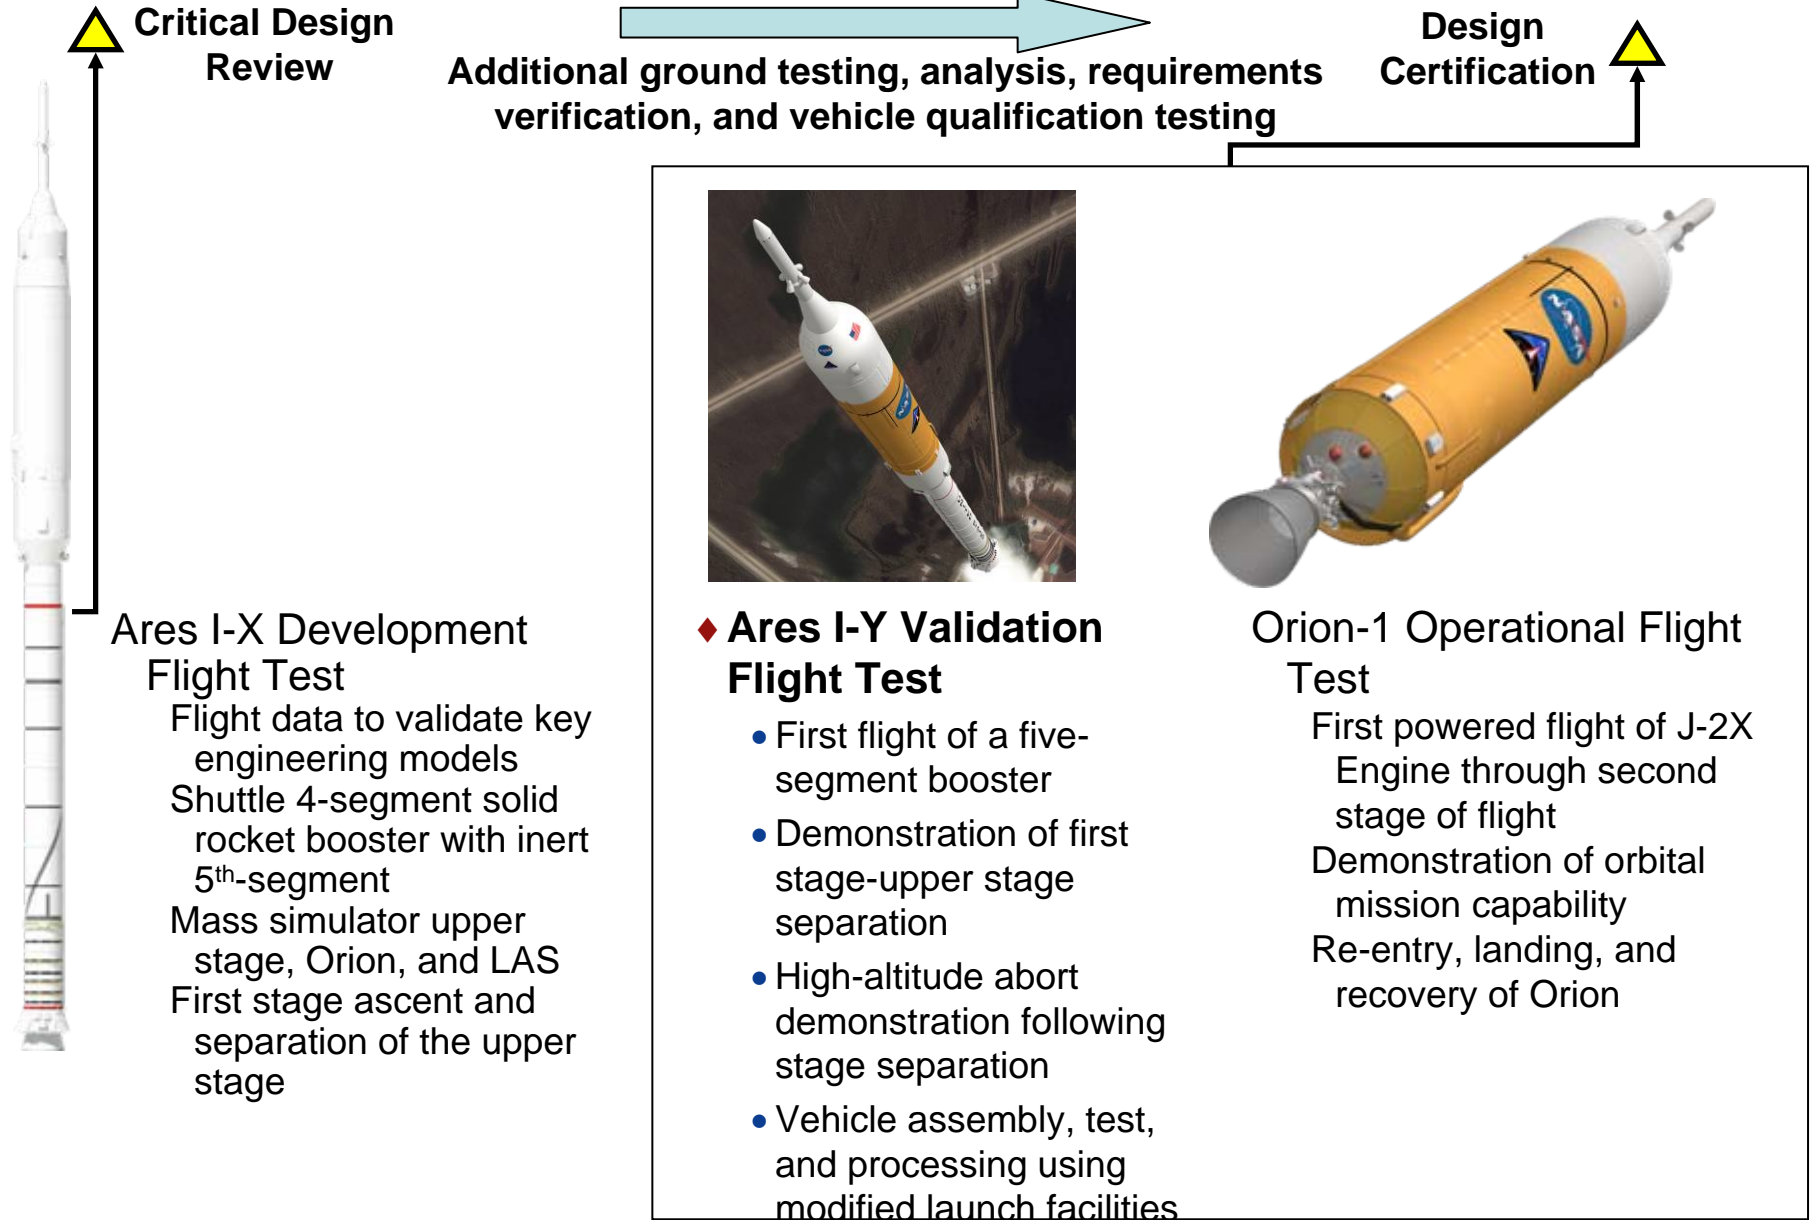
Critical Design Review

Additional ground testing, analysis, requirements verification, and vehicle qualification testing

Design Certification

Ares I-X Development Flight Test

Flight data to validate key engineering models

Shuttle 4-segment solid rocket booster with inert 5<sup>th</sup>-segment

Mass simulator upper stage, Orion, and LAS

First stage ascent and separation of the upper stage

♦ Ares I-Y Validation Flight Test

• First flight of a five-segment booster

• Demonstration of first stage-upper stage separation

• High-altitude abort demonstration following stage separation

• Vehicle assembly, test, and processing using modified launch facilities

Orion-1 Operational Flight Test

First powered flight of J-2X Engine through second stage of flight

Demonstration of orbital mission capability

Re-entry, landing, and recovery of Orion